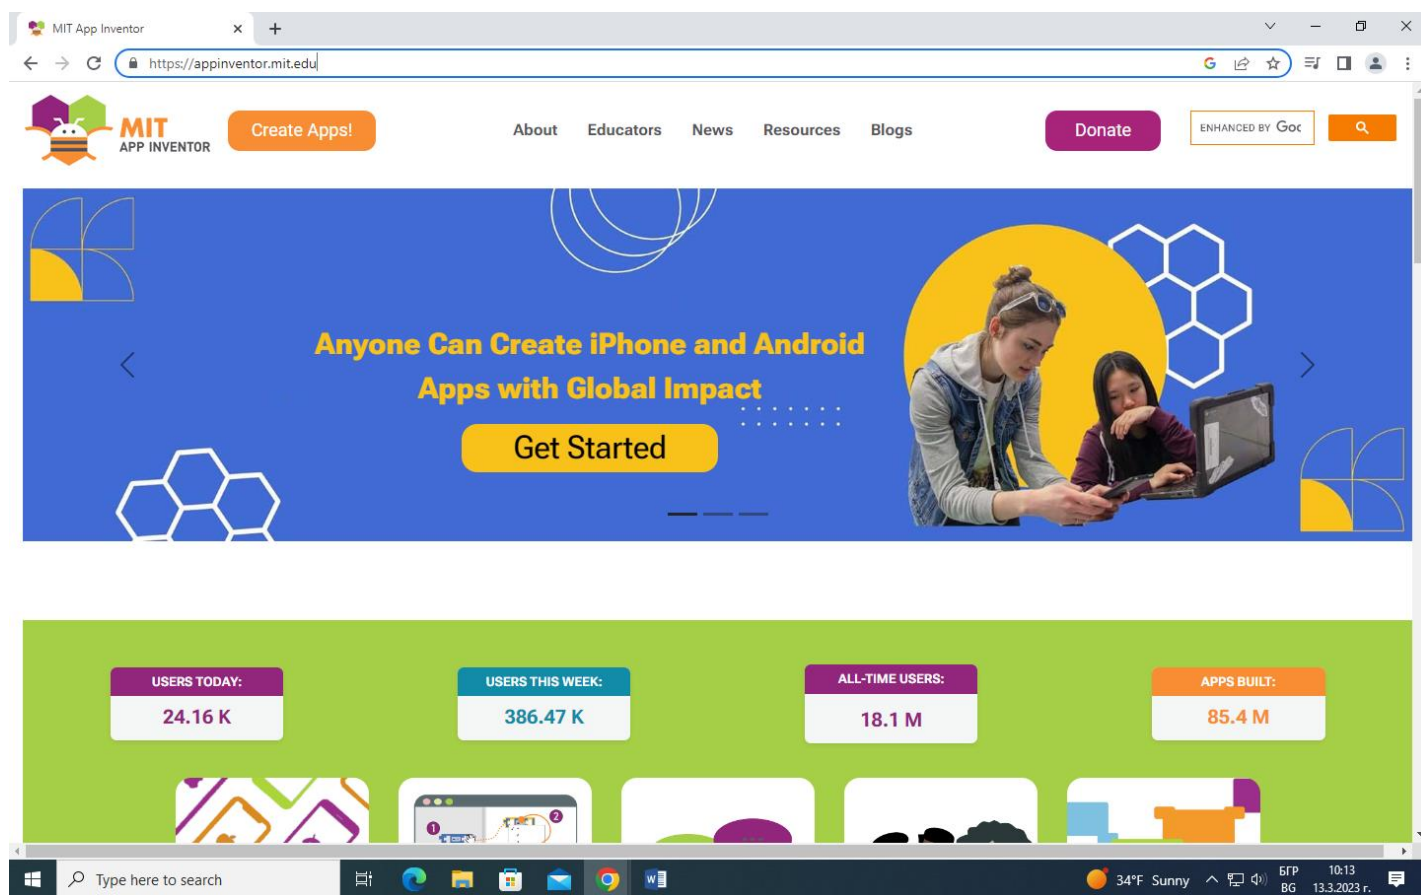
MIT App Inventor
https://appinventor.mit.edu

MIT APP INVENTOR
Create Apps!
About Educators News Resources Blogs
Donate
ENHANCED BY Goc

Anyone Can Create iPhone and Android Apps with Global Impact
Get Started

USERS TODAY:
24.16 K
USERS THIS WEEK:
386.47 K
ALL-TIME USERS:
18.1 M
APPS BUILT:
85.4 M

Type here to search
34°F Sunny
БГР BG
10:13
13.3.2023 г.